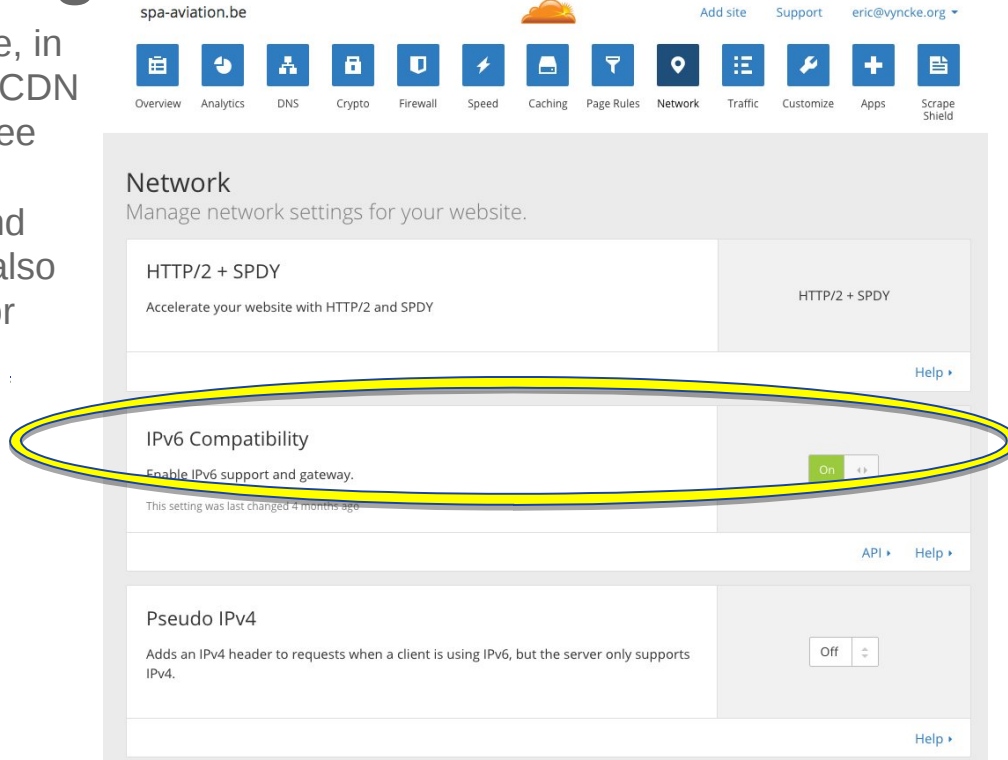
e, in
CDN
ee

d
also
or

spa-aviation.be

Add site Support eric@vyncke.org

Overview Analytics DNS Crypto Firewall Speed Caching Page Rules Network Traffic Customize Apps Scrape Shield

Network
Manage network settings for your website.

HTTP/2 + SPDY
Accelerate your website with HTTP/2 and SPDY

HTTP/2 + SPDY

Help ▸

IPv6 Compatibility
Enable IPv6 support and gateway.
This setting was last changed 4 months ago

On

API ▸ Help ▸

Pseudo IPv4
Adds an IPv4 header to requests when a client is using IPv6, but the server only supports IPv4.

Off

Help ▸